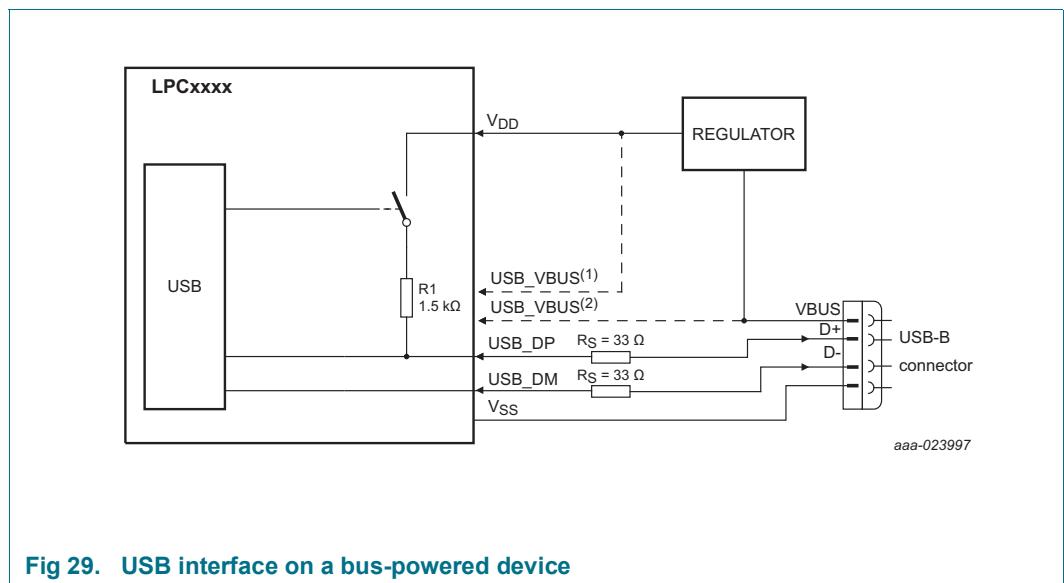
LPCxxxx

$V_{DD}$

REGULATOR

USB

R1
1.5 kΩ

USB_VBUS$^{(1)}$

USB_VBUS$^{(2)}$

VBUS

D+

D-

USB-B
connector

USB_DP

$R_S$ = 33 Ω

USB_DM

$R_S$ = 33 Ω

$V_{SS}$

aaa-023997

Fig 29. USB interface on a bus-powered device